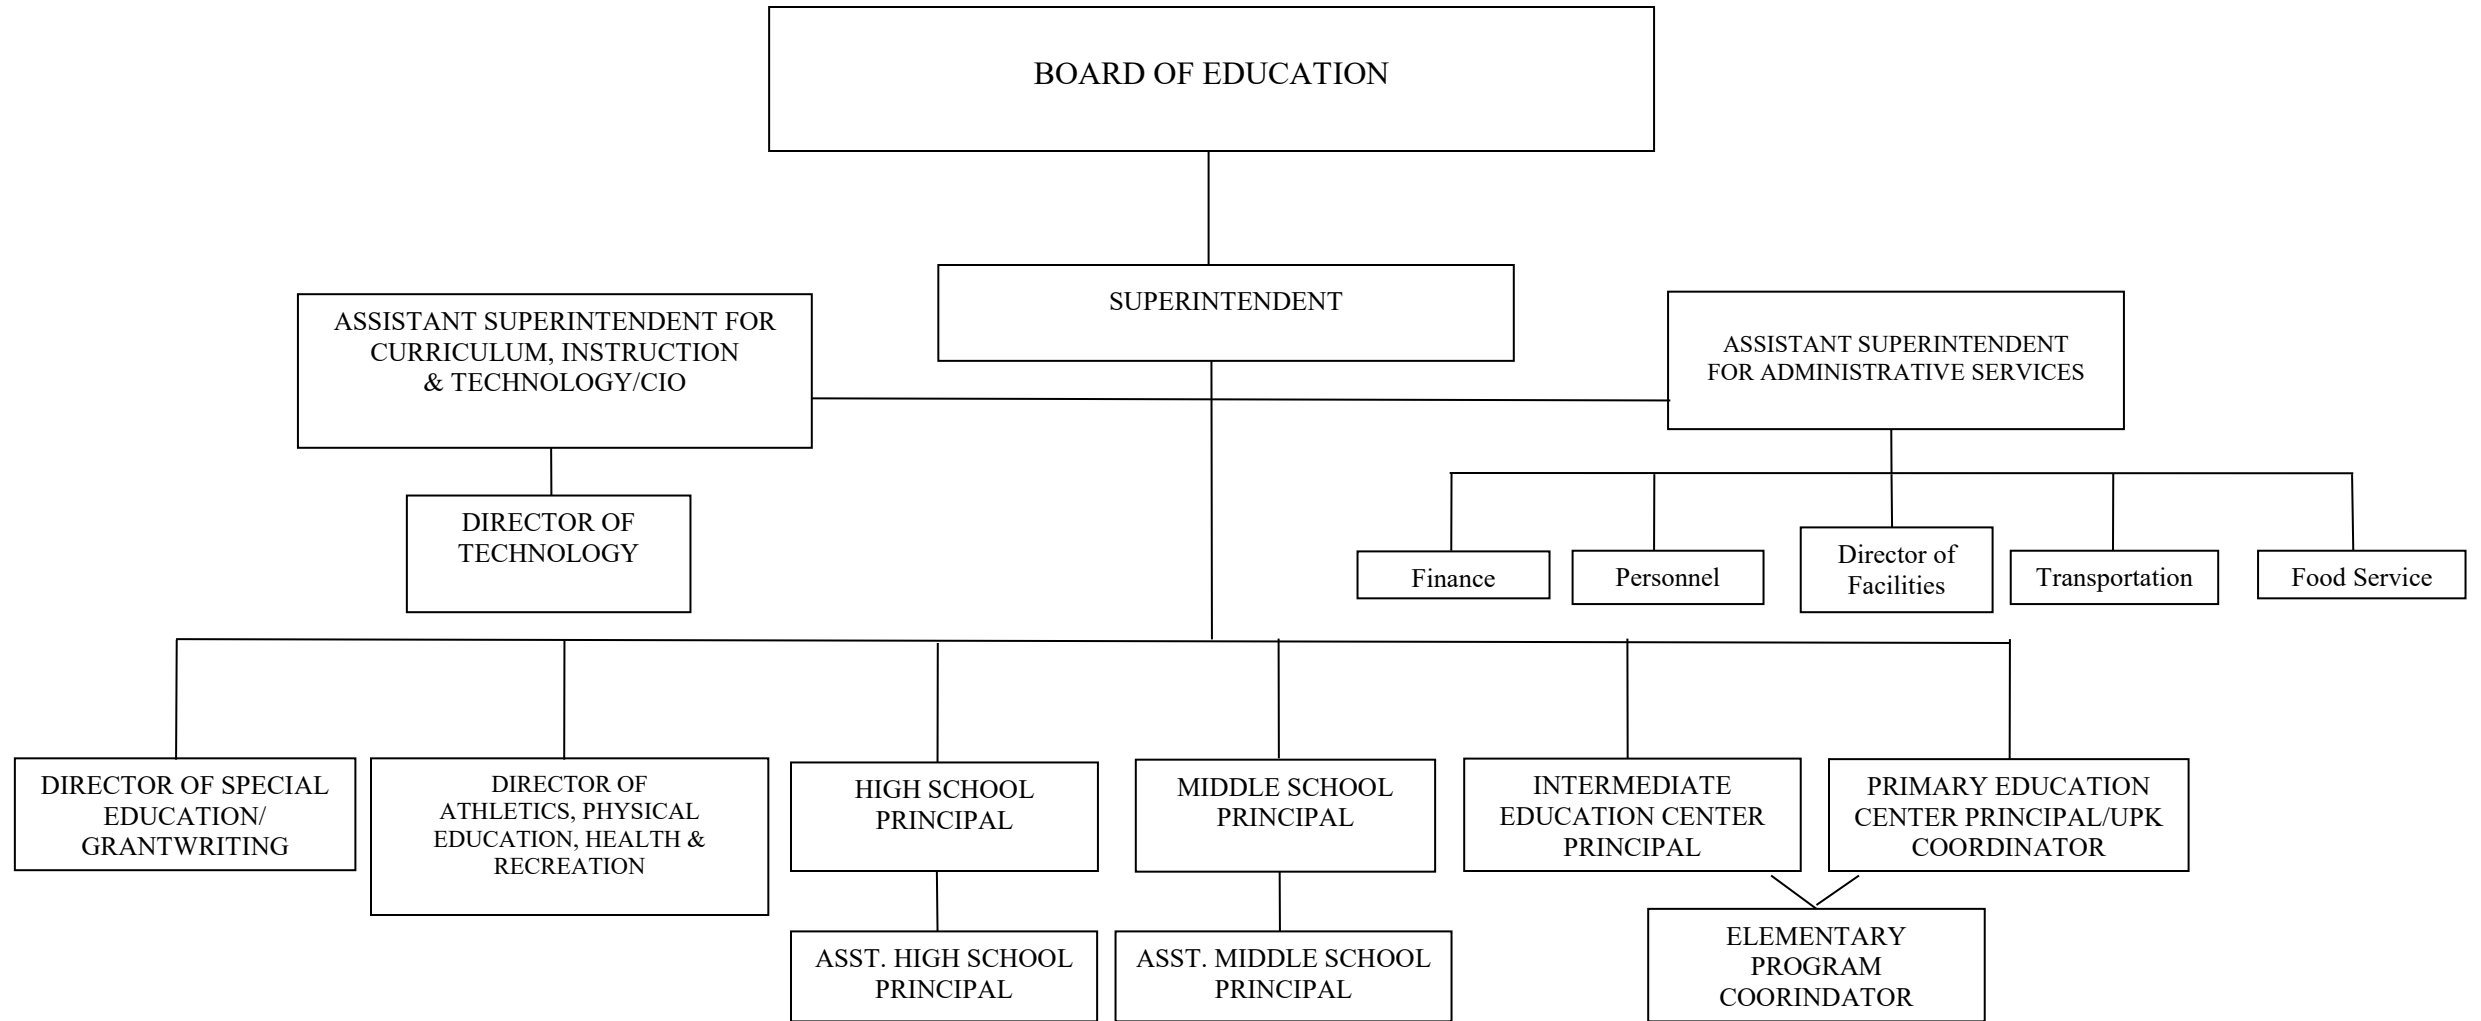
BOARD OF EDUCATION

SUPERINTENDENT

ASSISTANT SUPERINTENDENT FOR CURRICULUM, INSTRUCTION & TECHNOLOGY/CIO

ASSISTANT SUPERINTENDENT FOR ADMINISTRATIVE SERVICES

DIRECTOR OF TECHNOLOGY

Finance

Personnel

Director of Facilities

Transportation

Food Service

DIRECTOR OF SPECIAL EDUCATION/ GRANTWRITING

DIRECTOR OF ATHLETICS, PHYSICAL EDUCATION, HEALTH & RECREATION

HIGH SCHOOL PRINCIPAL

MIDDLE SCHOOL PRINCIPAL

INTERMEDIATE EDUCATION CENTER PRINCIPAL

PRIMARY EDUCATION CENTER PRINCIPAL/UPK COORDINATOR

ASST. HIGH SCHOOL PRINCIPAL

ASST. MIDDLE SCHOOL PRINCIPAL

ELEMENTARY PROGRAM COORINDATOR